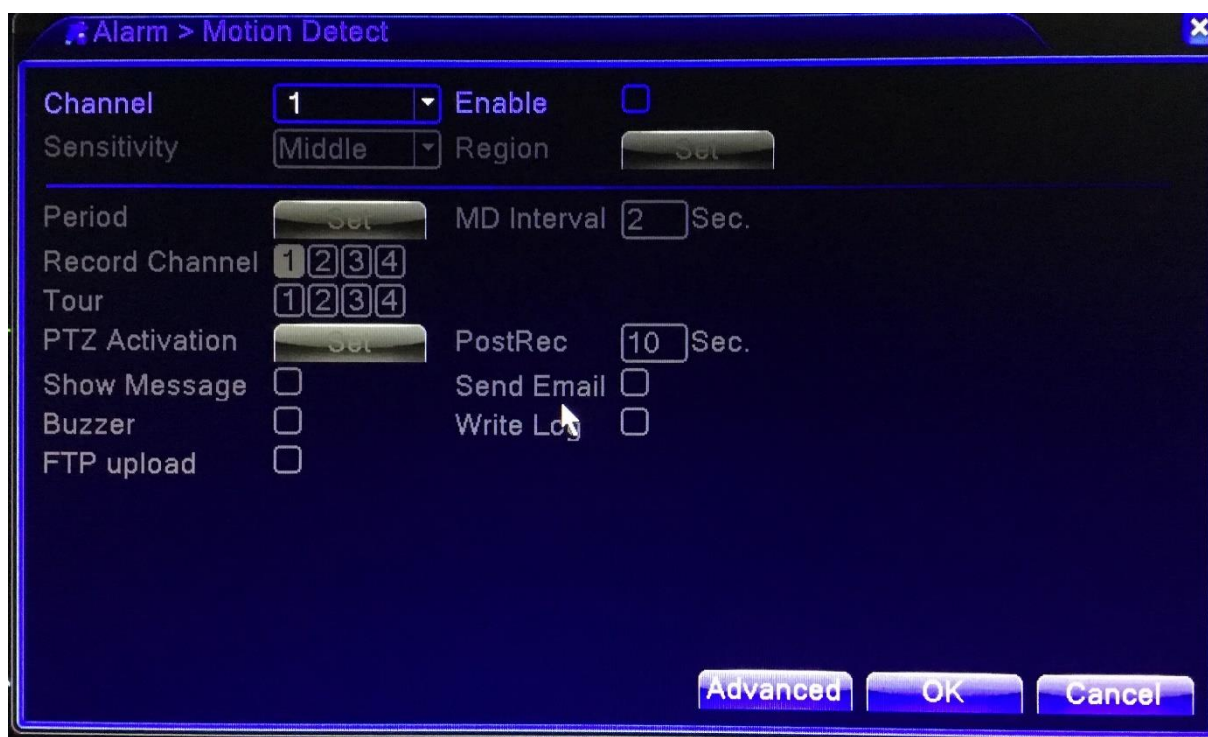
Alarm > Motion Detect

Channel 1 Enable
Sensitivity Middle Region Set

Period Set MD Interval 2 Sec.
Record Channel 1 2 3 4
Tour 1 2 3 4
PTZ Activation Set PostRec 10 Sec.
Show Message Send Email
Buzzer Write Log
FTP upload

Advanced OK Cancel